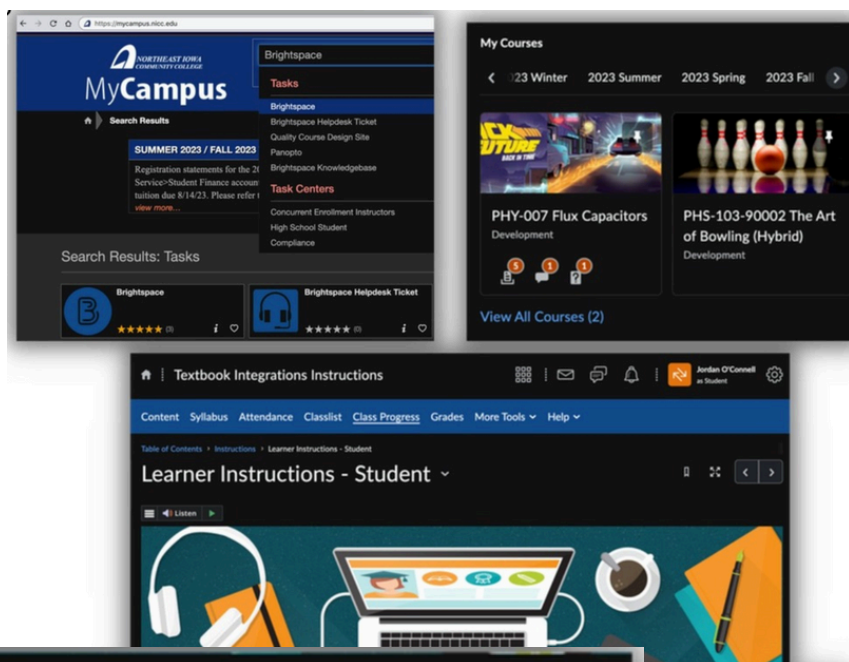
https://mycampus.nicc.edu

NORTHEAST IOWA COMMUNITY COLLEGE
MyCampus

Search Results

SUMMER 2023 / FALL 2023

Registration statements for the 20 Service>Student Finance accoun tuition due 8/14/23. Please refer t view more...

Brightspace

Tasks
Brightspace
Brightspace Helpdesk Ticket
Quality Course Design Site
Panopto
Brightspace Knowledgebase
Task Centers
Concurrent Enrollment Instructors
High School Student
Compliance

Search Results: Tasks

Brightspace ★★★★★ (3)

Brightspace Helpdesk Ticket ★★★★★ (0)

My Courses

23 Winter 2023 Summer 2023 Spring 2023 Fall

PHY-007 Flux Capacitors
Development
5 1 1

PHS-103-90002 The Art of Bowling (Hybrid)
Development

View All Courses (2)

Textbook Integrations Instructions

Jordan O'Connell as Student

Content Syllabus Attendance Classlist Class Progress Grades More Tools Help

Table of Contents > Instructions > Learner Instructions - Student

Learner Instructions - Student

Listen